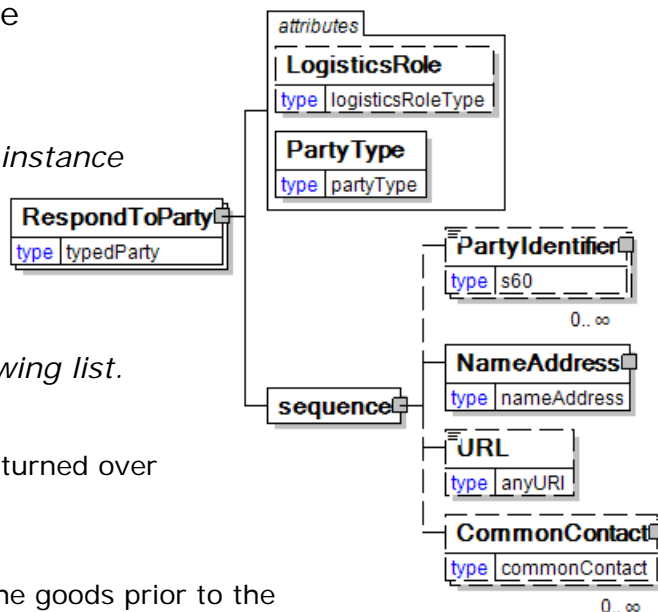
e

instance

wing list.

turned over

he goods prior to the

attributes

LogisticsRole
type logisticsRoleType

PartyType
type partyType

RespondToParty
type typedParty

PartyIdentifier
type s60
0..∞

sequence

NameAddress
type nameAddress

URL
type anyURI

CommonContact
type commonContact
0..∞